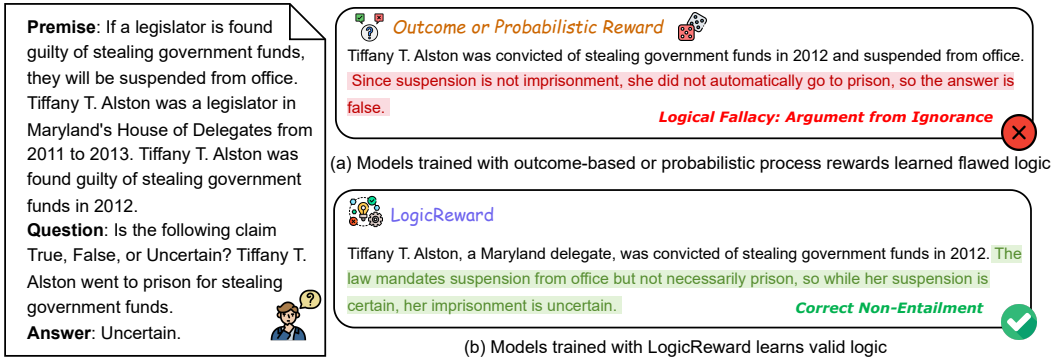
**Premise**: If a legislator is found guilty of stealing government funds, they will be suspended from office. Tiffany T. Alston was a legislator in Maryland's House of Delegates from 2011 to 2013. Tiffany T. Alston was found guilty of stealing government funds in 2012.
**Question**: Is the following claim True, False, or Uncertain? Tiffany T. Alston went to prison for stealing government funds.
**Answer**: Uncertain.

Outcome or Probabilistic Reward

Tiffany T. Alston was convicted of stealing government funds in 2012 and suspended from office. Since suspension is not imprisonment, she did not automatically go to prison, so the answer is false.

Logical Fallacy: Argument from Ignorance

(a) Models trained with outcome-based or probabilistic process rewards learned flawed logic

LogicReward

Tiffany T. Alston, a Maryland delegate, was convicted of stealing government funds in 2012. The law mandates suspension from office but not necessarily prison, so while her suspension is certain, her imprisonment is uncertain.

Correct Non-Entailment

(b) Models trained with LogicReward learns valid logic